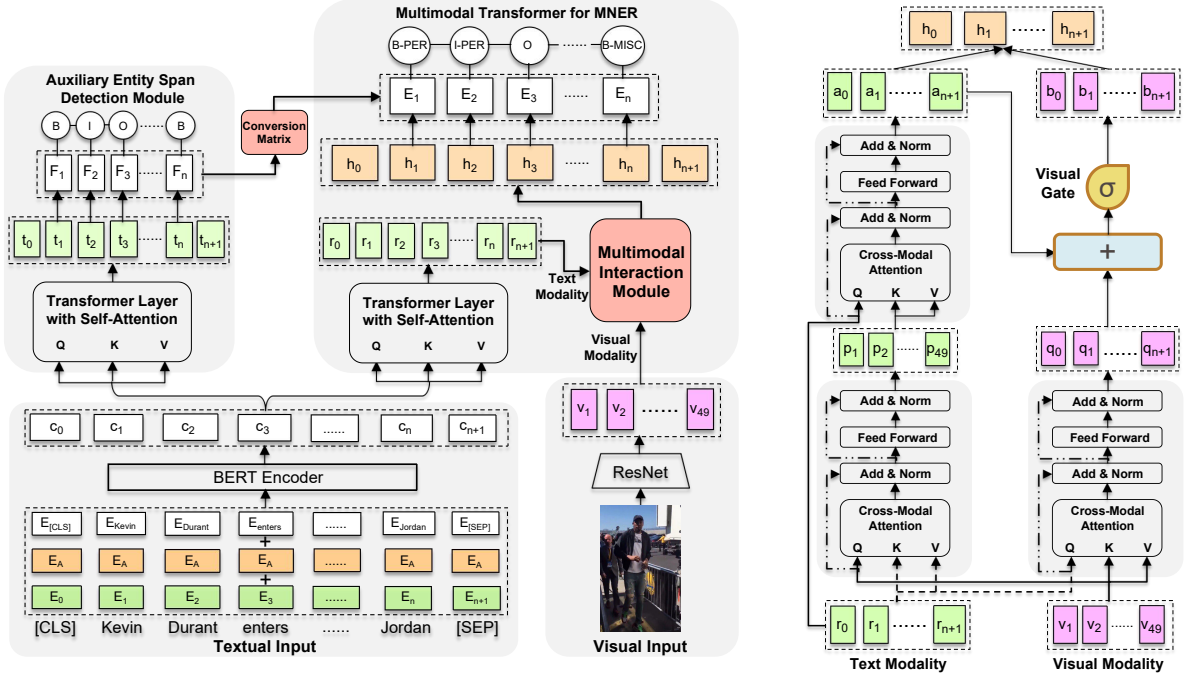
Multimodal Transformer for MNER

B-PER I-PER O ...... B-MISC

$E_1$ $E_2$ $E_3$ ...... $E_n$

Auxiliary Entity Span Detection Module

B I O ...... B

$F_1$ $F_2$ $F_3$ ...... $F_n$

Conversion Matrix

$h_0$ $h_1$ $h_2$ $h_3$ ...... $h_n$ $h_{n+1}$

$t_0$ $t_1$ $t_2$ $t_3$ ...... $t_n$ $t_{n+1}$

$r_0$ $r_1$ $r_2$ $r_3$ ...... $r_n$ $r_{n+1}$

Multimodal Interaction Module

Text Modality

Transformer Layer with Self-Attention

Q K V

Transformer Layer with Self-Attention

Q K V

Visual Modality

$c_0$ $c_1$ $c_2$ $c_3$ ...... $c_n$ $c_{n+1}$

BERT Encoder

$E_{[CLS]}$ $E_{Kevin}$ $E_{Durant}$ $E_{enters}$ ...... $E_{Jordan}$ $E_{[SEP]}$

+

$E_A$ $E_A$ $E_A$ $E_A$ ...... $E_A$ $E_A$

+

$E_0$ $E_1$ $E_2$ $E_3$ ...... $E_n$ $E_{n+1}$

[CLS] Kevin Durant enters ...... Jordan [SEP]

Textual Input

$v_1$ $v_2$ ...... $v_{49}$

ResNet

Visual Input

$h_0$ $h_1$ ...... $h_{n+1}$

$a_0$ $a_1$ ...... $a_{n+1}$

$b_0$ $b_1$ ...... $b_{n+1}$

Add & Norm

Feed Forward

Add & Norm

Cross-Modal Attention

Q K V

Visual Gate

σ

+

$p_1$ $p_2$ ...... $p_{49}$

$q_0$ $q_1$ ...... $q_{n+1}$

Add & Norm

Feed Forward

Add & Norm

Cross-Modal Attention

Q K V

Add & Norm

Feed Forward

Add & Norm

Cross-Modal Attention

Q K V

$r_0$ $r_1$ ...... $r_{n+1}$

$v_1$ $v_2$ ...... $v_{49}$

Text Modality

Visual Modality